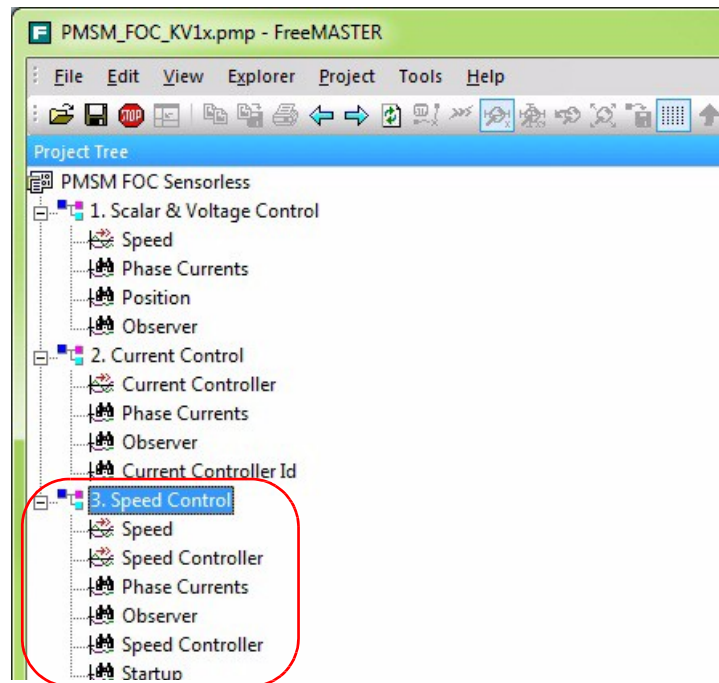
PMSM_FOC_KV1x.pmp - FreeMASTER

File Edit View Explorer Project Tools Help

Project Tree

PMSM FOC Sensorless
1. Scalar & Voltage Control
Speed
Phase Currents
Position
Observer
2. Current Control
Current Controller
Phase Currents
Observer
Current Controller Id
3. Speed Control
Speed
Speed Controller
Phase Currents
Observer
Speed Controller
Startup